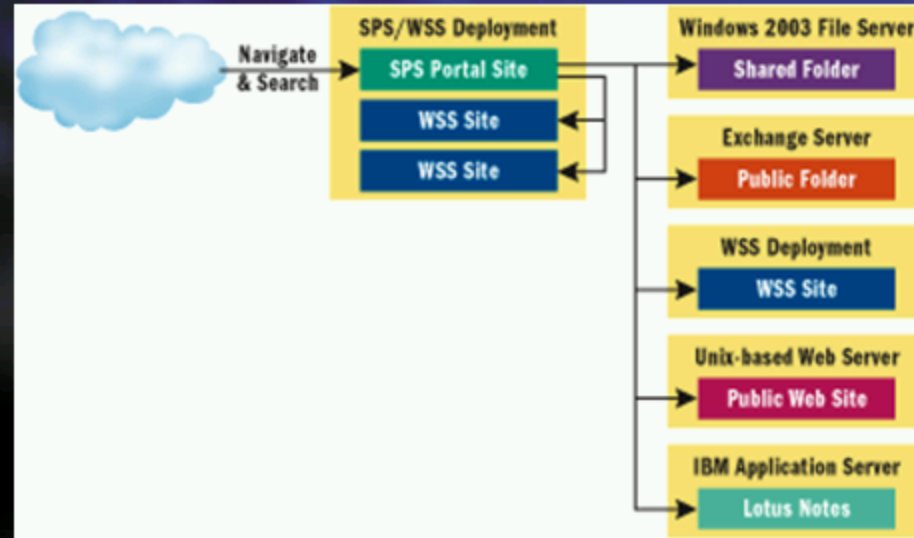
Navigate & Search

SPS/WSS Deployment
SPS Portal Site
WSS Site
WSS Site

Windows 2003 File Server
Shared Folder

Exchange Server
Public Folder

WSS Deployment
WSS Site

Unix-based Web Server
Public Web Site

IBM Application Server
Lotus Notes